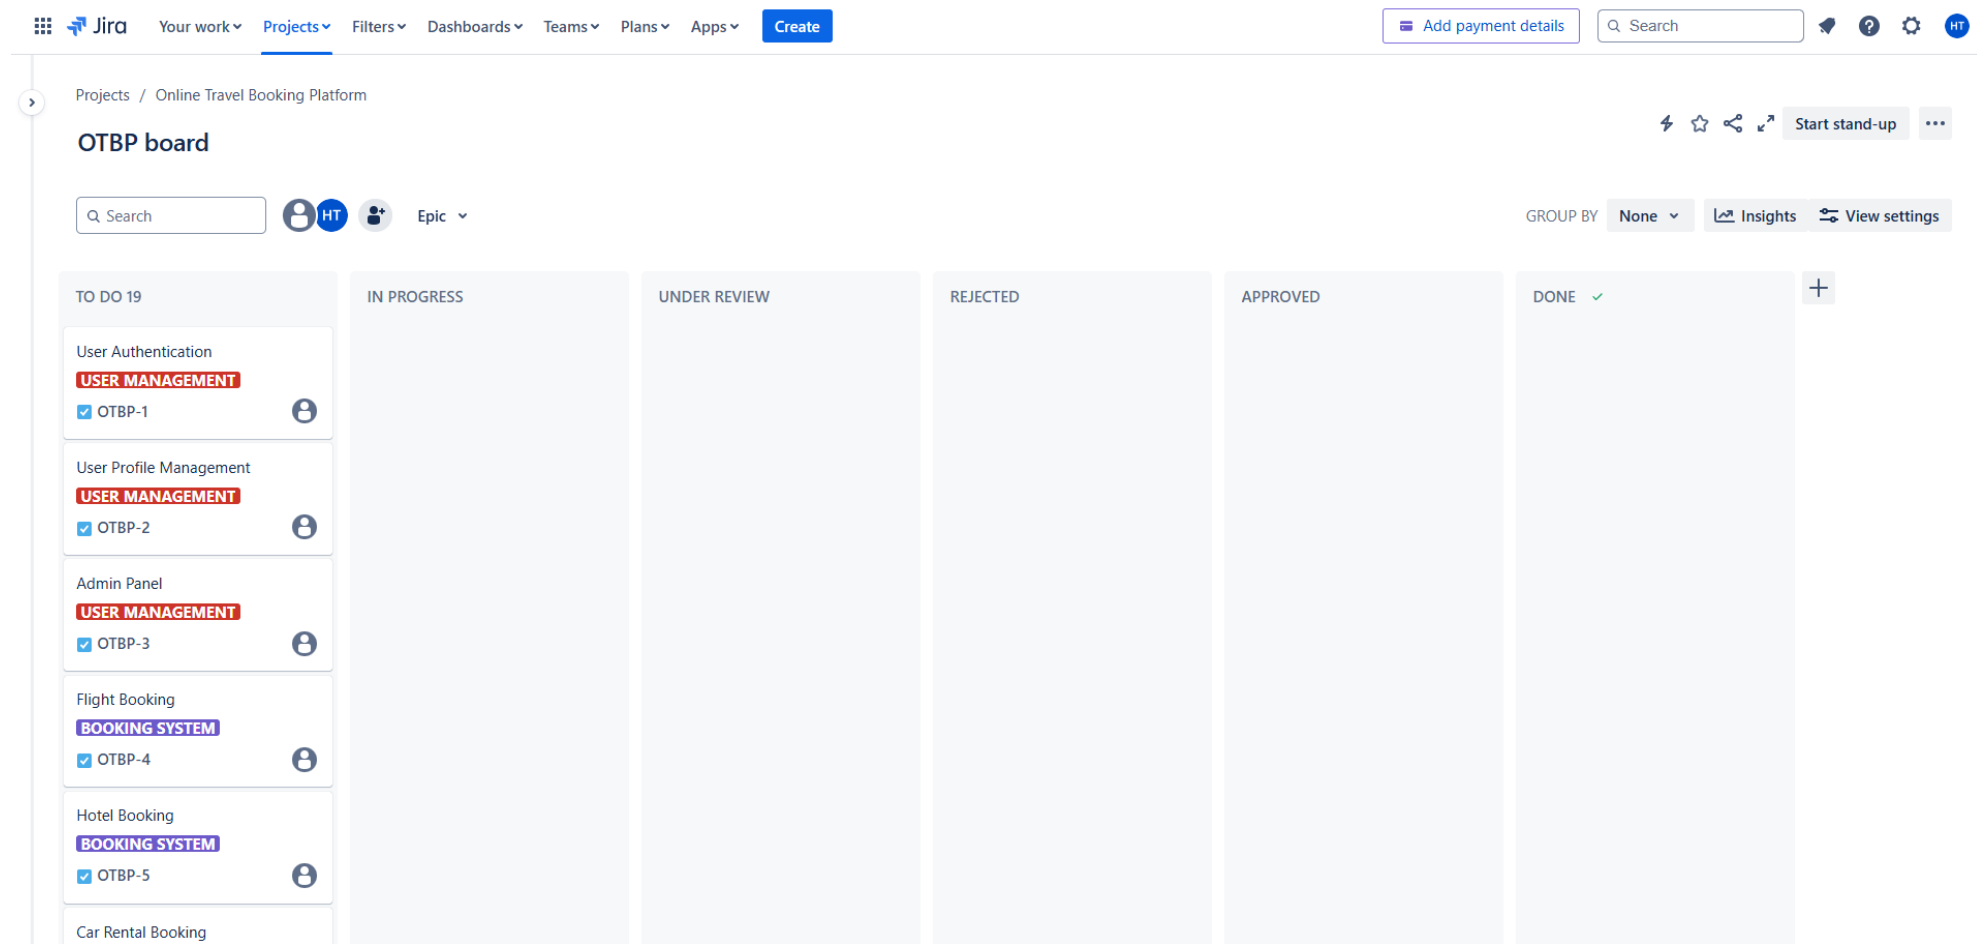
Jira Your work Projects Filters Dashboards Teams Plans Apps Create

Add payment details Search HT

Projects / Online Travel Booking Platform

OTBP board

Start stand-up •••

Search HT Epic

GROUP BY None Insights View settings

TO DO 19

User Authentication
USER MANAGEMENT
OTBP-1

User Profile Management
USER MANAGEMENT
OTBP-2

Admin Panel
USER MANAGEMENT
OTBP-3

Flight Booking
BOOKING SYSTEM
OTBP-4

Hotel Booking
BOOKING SYSTEM
OTBP-5

Car Rental Booking

IN PROGRESS

UNDER REVIEW

REJECTED

APPROVED

DONE ✓

+